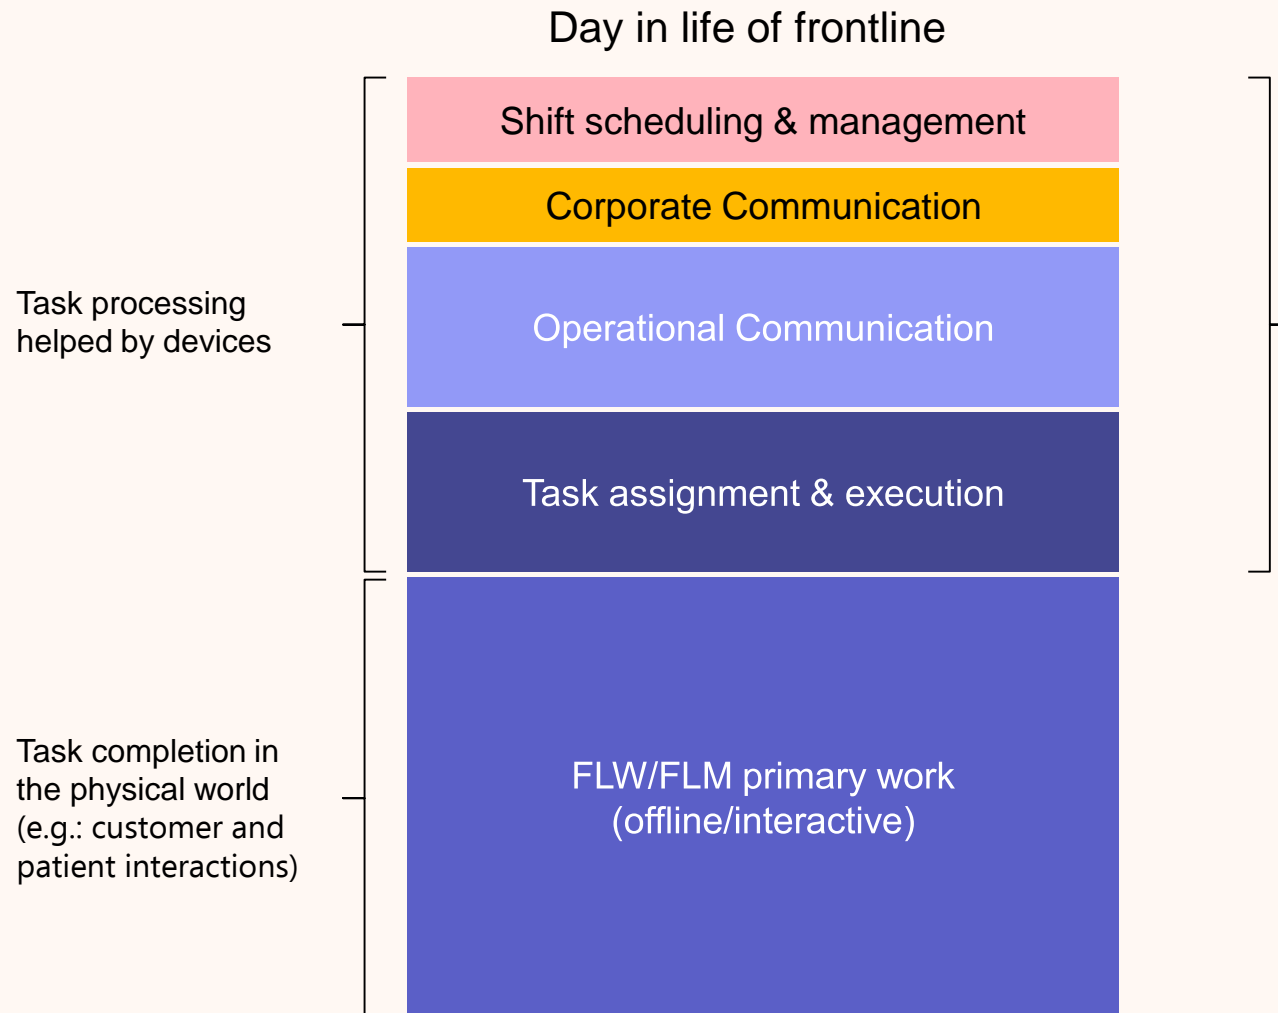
Day in life of frontline

Task processing helped by devices

Shift scheduling & management

Corporate Communication

Operational Communication

Task assignment & execution

Task completion in the physical world (e.g.: customer and patient interactions)

FLW/FLM primary work (offline/interactive)